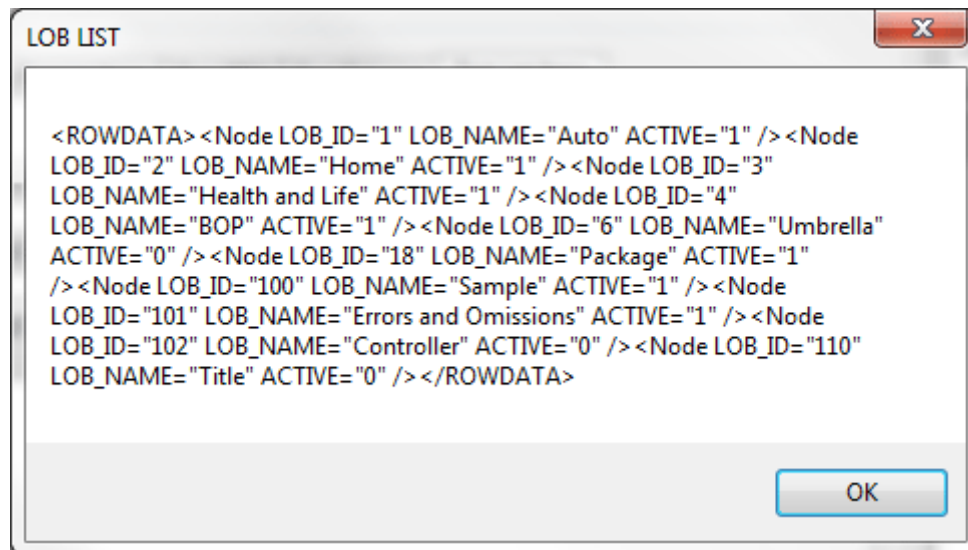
LOB LIST

<ROWDATA><Node LOB_ID="1" LOB_NAME="Auto" ACTIVE="1" /><Node LOB_ID="2" LOB_NAME="Home" ACTIVE="1" /><Node LOB_ID="3" LOB_NAME="Health and Life" ACTIVE="1" /><Node LOB_ID="4" LOB_NAME="BOP" ACTIVE="1" /><Node LOB_ID="6" LOB_NAME="Umbrella" ACTIVE="0" /><Node LOB_ID="18" LOB_NAME="Package" ACTIVE="1" /><Node LOB_ID="100" LOB_NAME="Sample" ACTIVE="1" /><Node LOB_ID="101" LOB_NAME="Errors and Omissions" ACTIVE="1" /><Node LOB_ID="102" LOB_NAME="Controller" ACTIVE="0" /><Node LOB_ID="110" LOB_NAME="Title" ACTIVE="0" /></ROWDATA>

OK